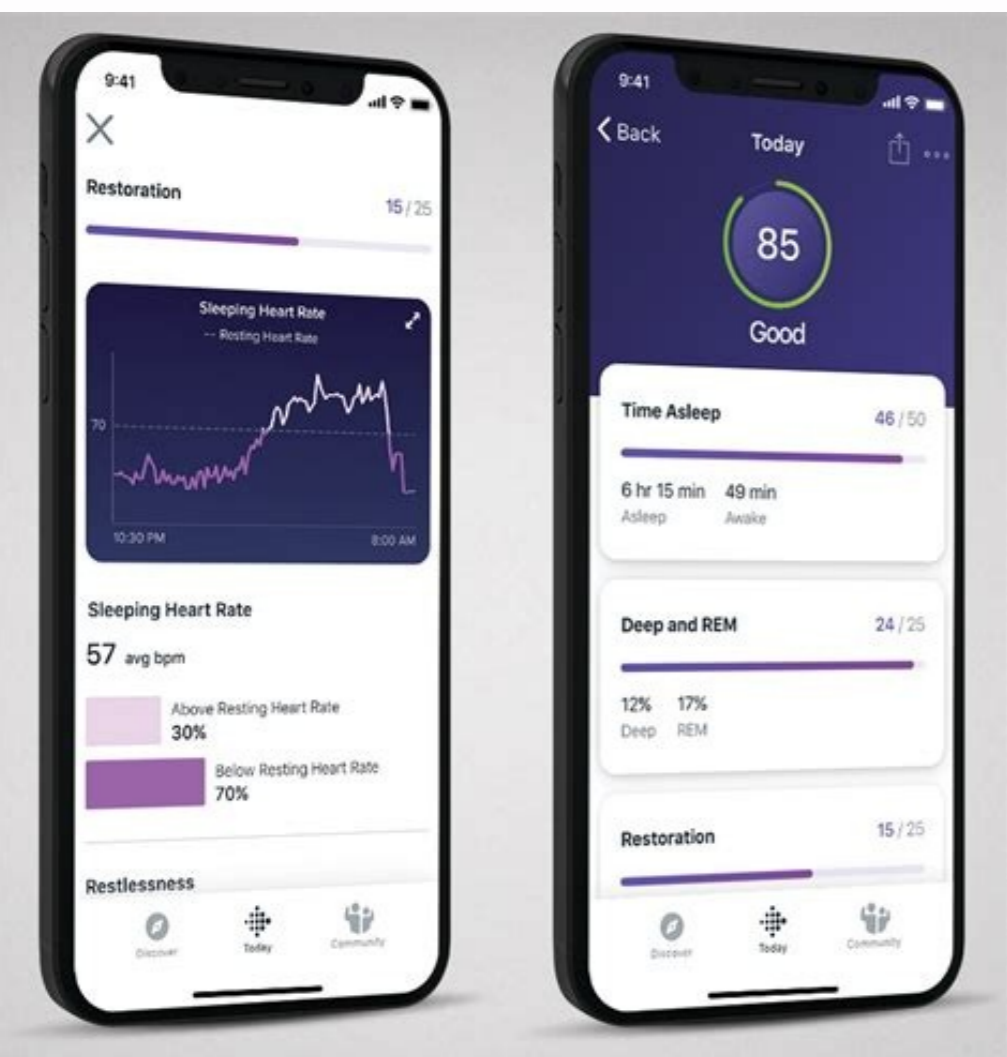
9:41

Restoration

15 / 25

Sleeping Heart Rate
-- Resting Heart Rate

70

10:30 PM

8:00 AM

Sleeping Heart Rate

57 avg bpm

Above Resting Heart Rate
30%

Below Resting Heart Rate
70%

Restlessness

Discover

Today

Community

9:41

Back

Today

85

Good

Time Asleep

46 / 50

6 hr 15 min
Asleep

49 min
Awake

Deep and REM

24 / 25

12%
Deep

17%
REM

Restoration

15 / 25

Discover

Today

Community